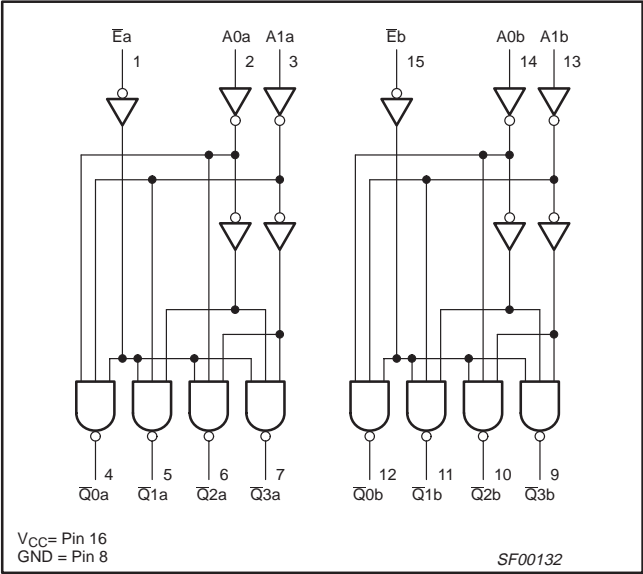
$\overline{E}$a
1

A0a
2

A1a
3

$\overline{E}$b
15

A0b
14

A1b
13

4
$\overline{Q0a}$

5
$\overline{Q1a}$

6
$\overline{Q2a}$

7
$\overline{Q3a}$

12
$\overline{Q0b}$

11
$\overline{Q1b}$

10
$\overline{Q2b}$

9
$\overline{Q3b}$

$V_{CC}$= Pin 16
GND = Pin 8

SF00132